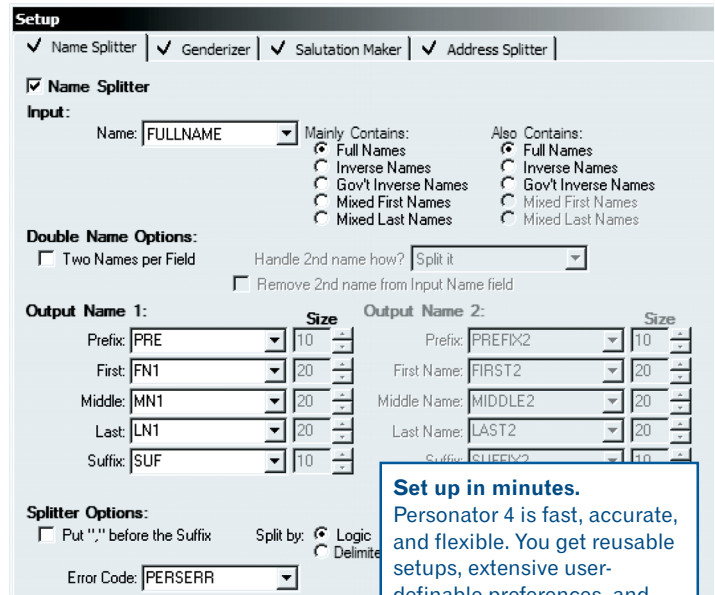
Setup

Name Splitter | Genderizer | Salutation Maker | Address Splitter

Name Splitter

Input:

Name: FULLNAME

Mainly Contains:
Full Names
Inverse Names
Gov't Inverse Names
Mixed First Names
Mixed Last Names

Also Contains:
Full Names
Inverse Names
Gov't Inverse Names
Mixed First Names
Mixed Last Names

Double Name Options:

Two Names per Field

Handle 2nd name how? Split it

Remove 2nd name from Input Name field

Output Name 1:

Size

Prefix: PRE 10
First: FN1 20
Middle: MN1 20
Last: LN1 20
Suffix: SUF 10

Output Name 2:

Size

Prefix: PREFIX2 10
First Name: FIRST2 20
Middle Name: MIDDLE2 20
Last Name: LAST2 20
Suffix: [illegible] 10

Splitter Options:

Put "," before the Suffix

Split by: Logic
Delimite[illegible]

Error Code: PERSERR

Set up in minutes.
Personator 4 is fast, accurate, and flexible. You get reusable setups, extensive user-definable preferences, and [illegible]